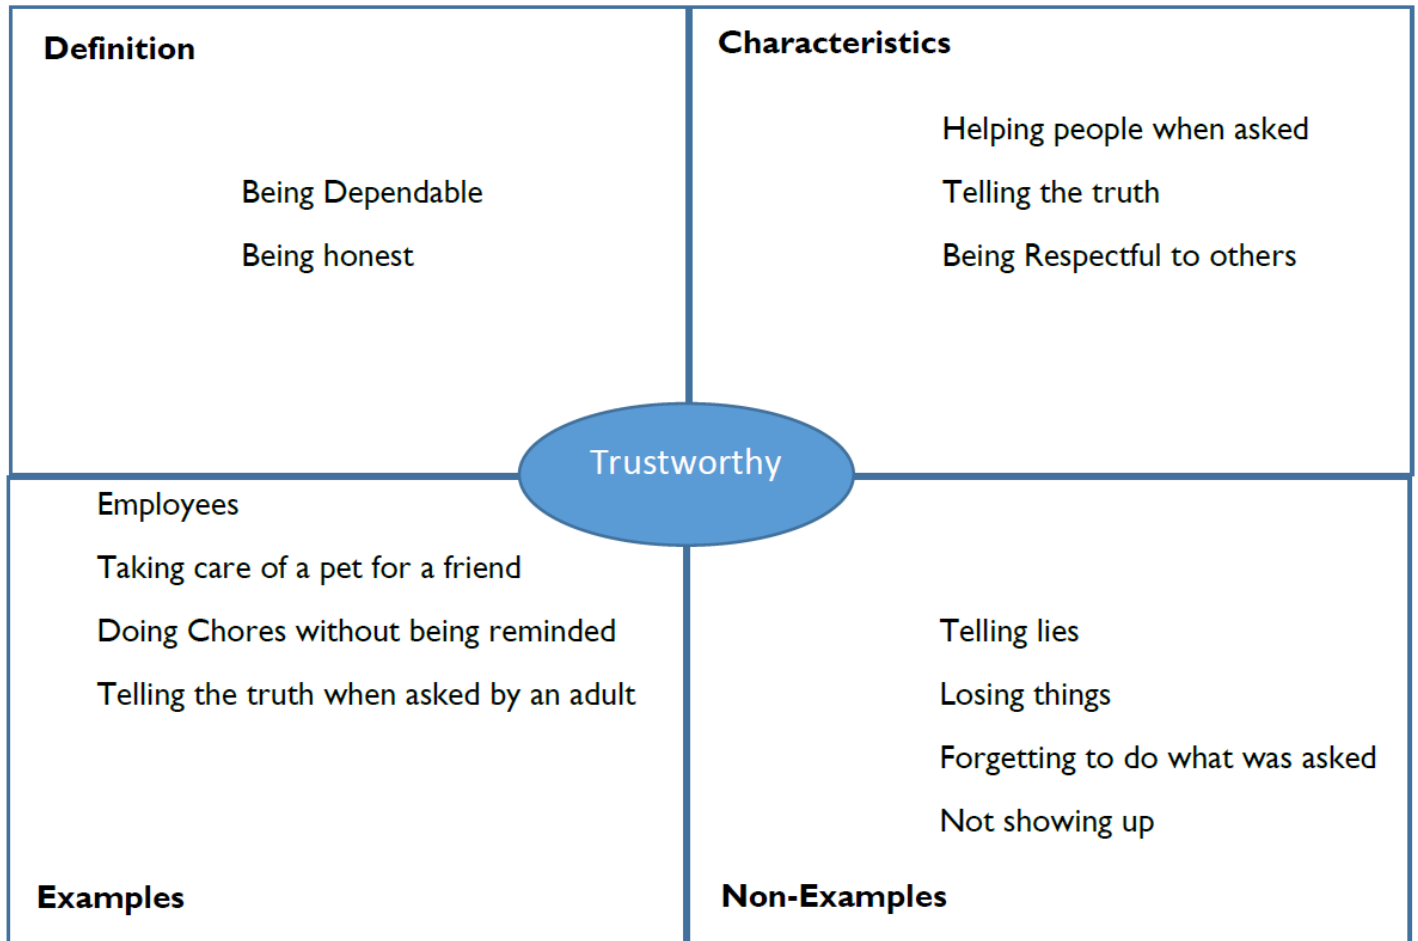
Definition

Being Dependable

Being honest

Characteristics

Helping people when asked

Telling the truth

Being Respectful to others

Trustworthy

Employees

Taking care of a pet for a friend

Doing Chores without being reminded

Telling the truth when asked by an adult

Examples

Telling lies

Losing things

Forgetting to do what was asked

Not showing up

Non-Examples